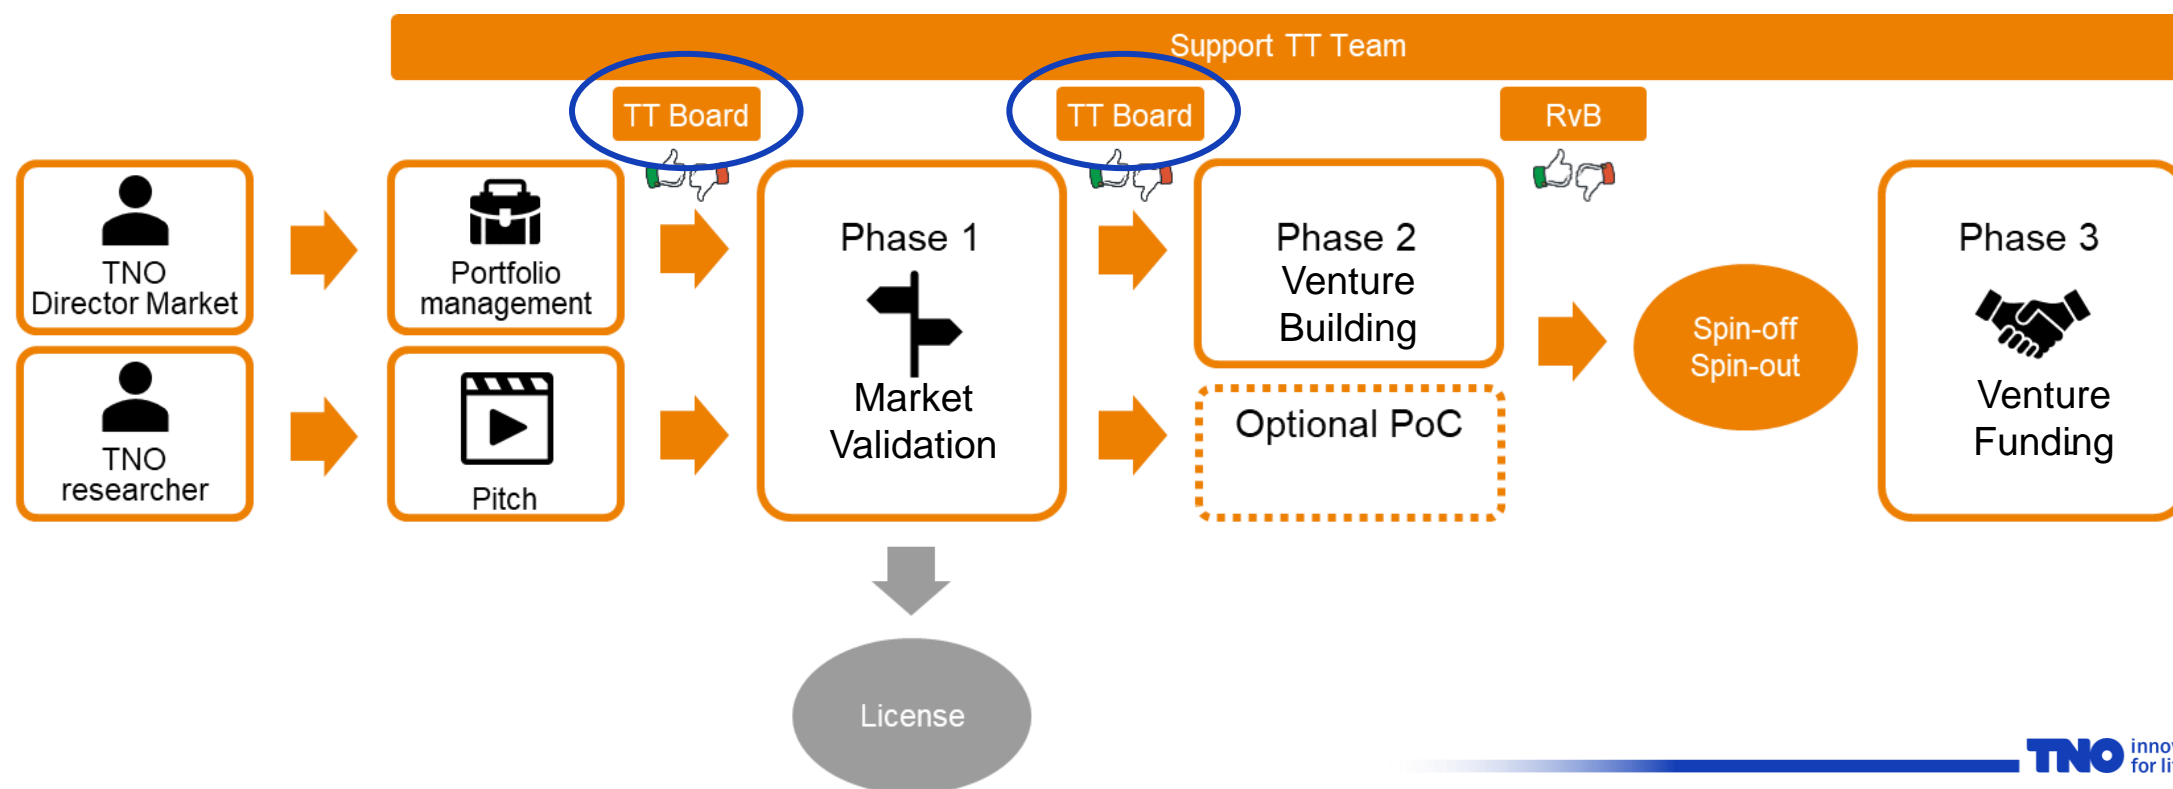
Support TT Team

TT Board

TT Board

RvB

TNO
Director Market

TNO
researcher

Portfolio
management

Pitch

Phase 1
Market
Validation

Phase 2
Venture
Building

Optional PoC

Spin-off
Spin-out

Phase 3
Venture
Funding

License

TNO inno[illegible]
for li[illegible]